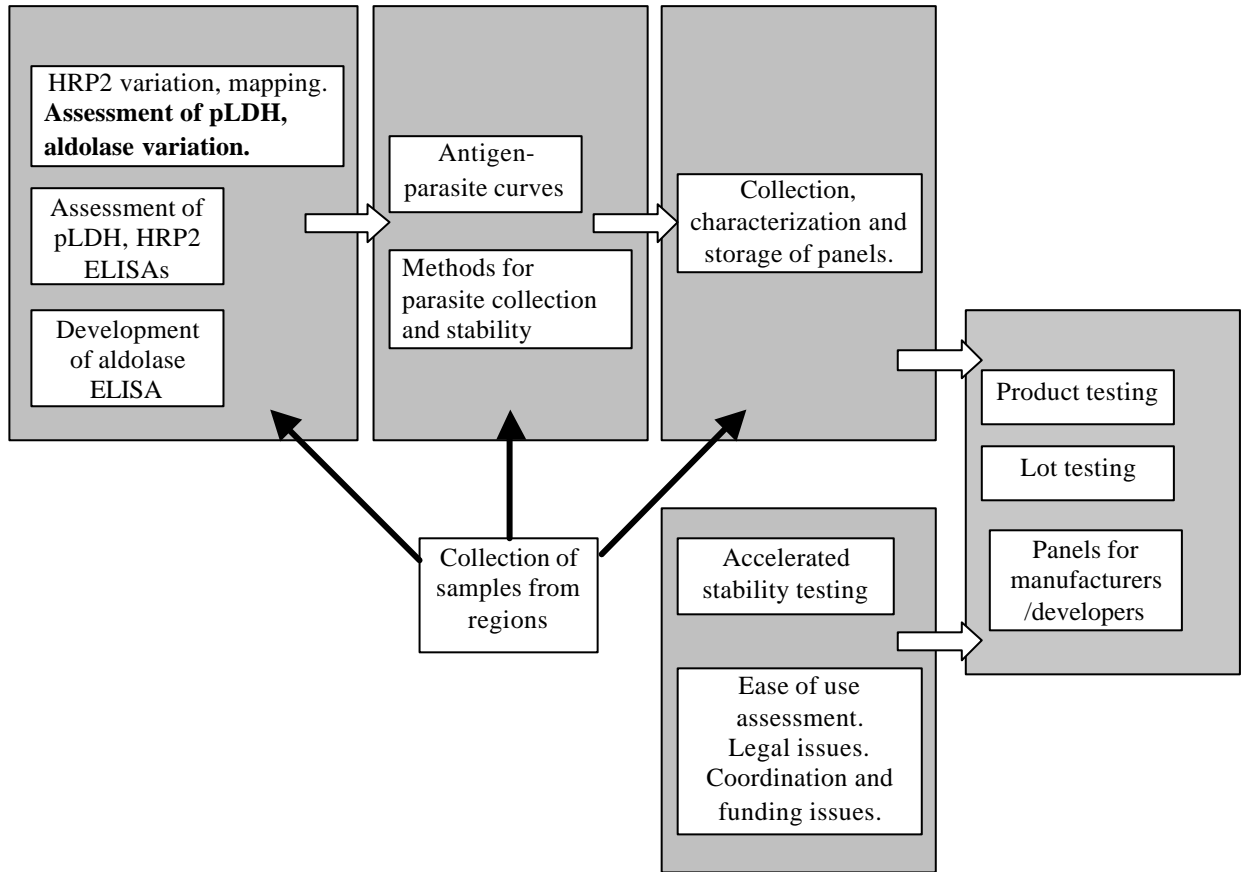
HRP2 variation, mapping. **Assessment of pLDH, aldolase variation.**

Assessment of pLDH, HRP2 ELISAs

Development of aldolase ELISA

Antigen-parasite curves

Methods for parasite collection and stability

Collection, characterization and storage of panels.

Product testing

Lot testing

Panels for manufacturers /developers

Collection of samples from regions

Accelerated stability testing

Ease of use assessment. Legal issues. Coordination and funding issues.